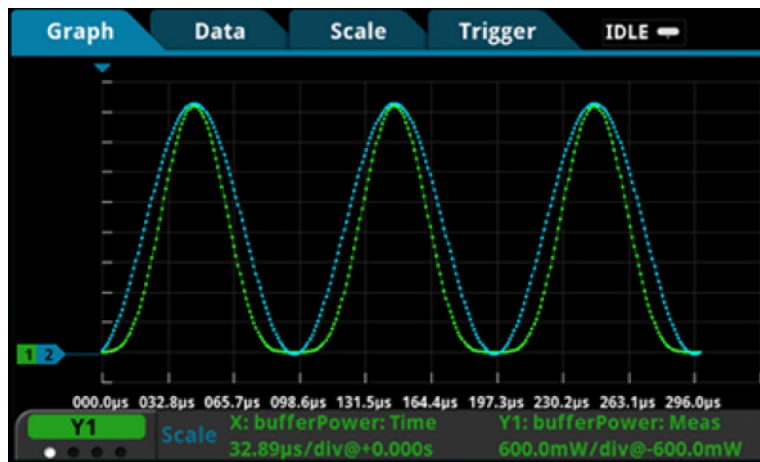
Graph Data Scale Trigger IDLE

1 2

000.0μs 032.8μs 065.7μs 098.6μs 131.5μs 164.4μs 197.3μs 230.2μs 263.1μs 296.0μs

Y1

Scale X: bufferPower: Time
32.89μs/div@+0.000s

Y1: bufferPower: Meas
600.0mW/div@-600.0mW